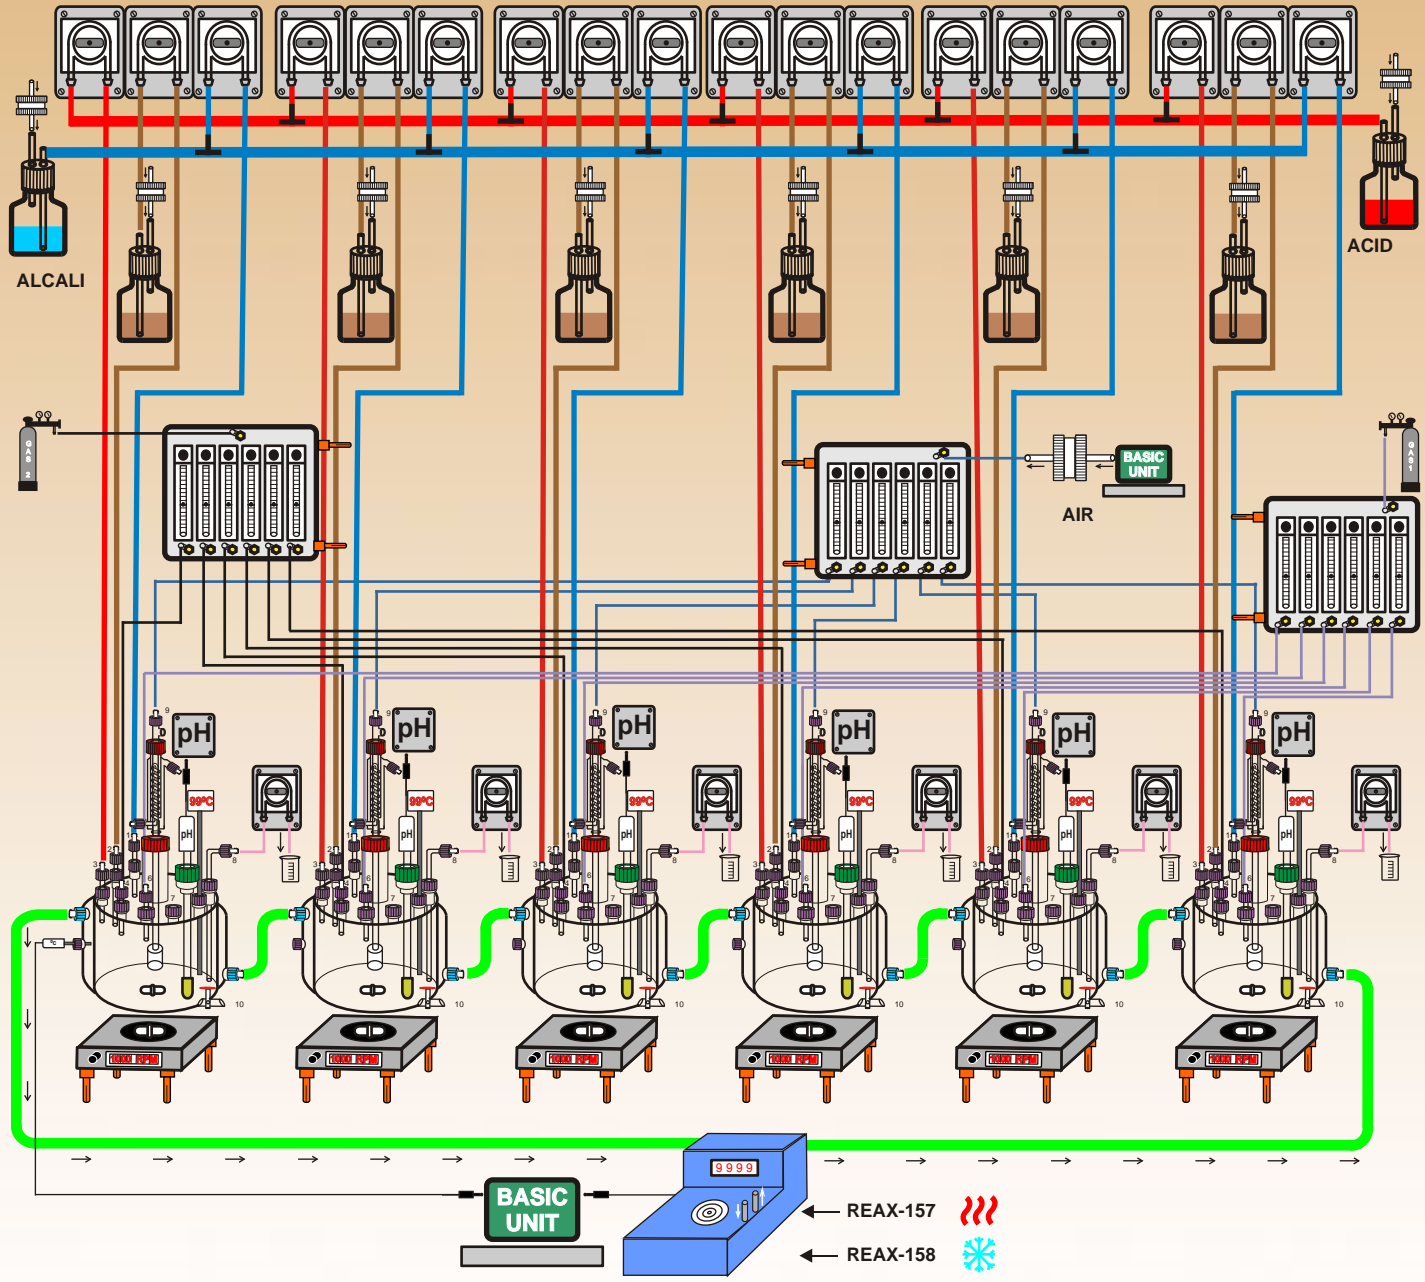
ALCALI

ACID

GAS 2

BASIC UNIT

AIR

GAS 1

pH

pH

pH

pH

pH

pH

99ºC

99ºC

99ºC

99ºC

99ºC

99ºC

1000 RPM

1000 RPM

1000 RPM

1000 RPM

1000 RPM

1000 RPM

9999

BASIC UNIT

REAX-157

REAX-158